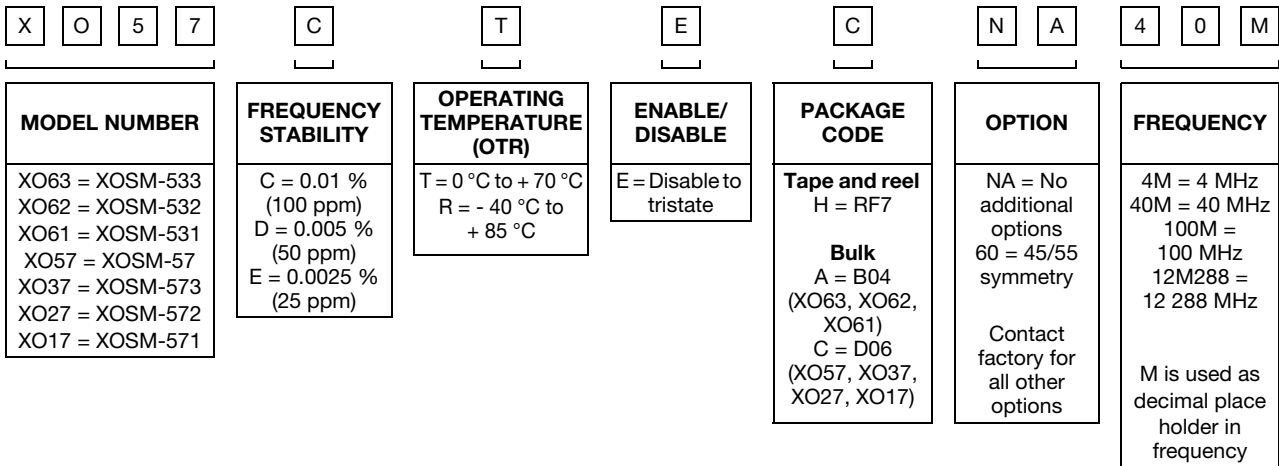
X O 5 7 C T E C N A 4 0 M

MODEL NUMBER
XO63 = XOSM-533
XO62 = XOSM-532
XO61 = XOSM-531
XO57 = XOSM-57
XO37 = XOSM-573
XO27 = XOSM-572
XO17 = XOSM-571

FREQUENCY STABILITY
C = 0.01 % (100 ppm)
D = 0.005 % (50 ppm)
E = 0.0025 % (25 ppm)

OPERATING TEMPERATURE (OTR)
T = 0 °C to + 70 °C
R = - 40 °C to + 85 °C

ENABLE/ DISABLE
E = Disable to tristate

PACKAGE CODE
Tape and reel
H = RF7

Bulk
A = B04 (XO63, XO62, XO61)
C = D06 (XO57, XO37, XO27, XO17)

OPTION
NA = No additional options
60 = 45/55 symmetry

Contact factory for all other options

FREQUENCY
4M = 4 MHz
40M = 40 MHz
100M = 100 MHz
12M288 = 12 288 MHz

M is used as decimal place holder in frequency